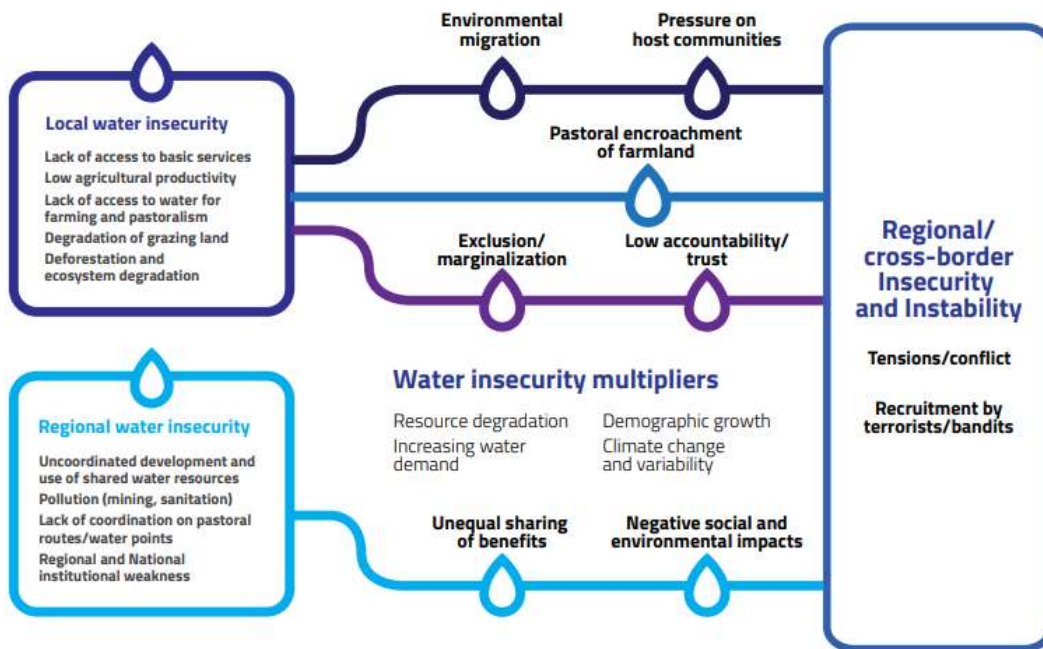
Local water insecurity

Lack of access to basic services
Low agricultural productivity
Lack of access to water for farming and pastoralism
Degradation of grazing land
Deforestation and ecosystem degradation

Environmental migration

Pressure on host communities

Pastoral encroachment of farmland

Exclusion/ marginalization

Low accountability/ trust

Regional/ cross-border Insecurity and Instability

Tensions/conflict

Recruitment by terrorists/bandits

Water insecurity multipliers

Resource degradation
Increasing water demand

Demographic growth
Climate change and variability

Regional water insecurity

Uncoordinated development and use of shared water resources
Pollution (mining, sanitation)
Lack of coordination on pastoral routes/water points
Regional and National institutional weakness

Unequal sharing of benefits

Negative social and environmental impacts